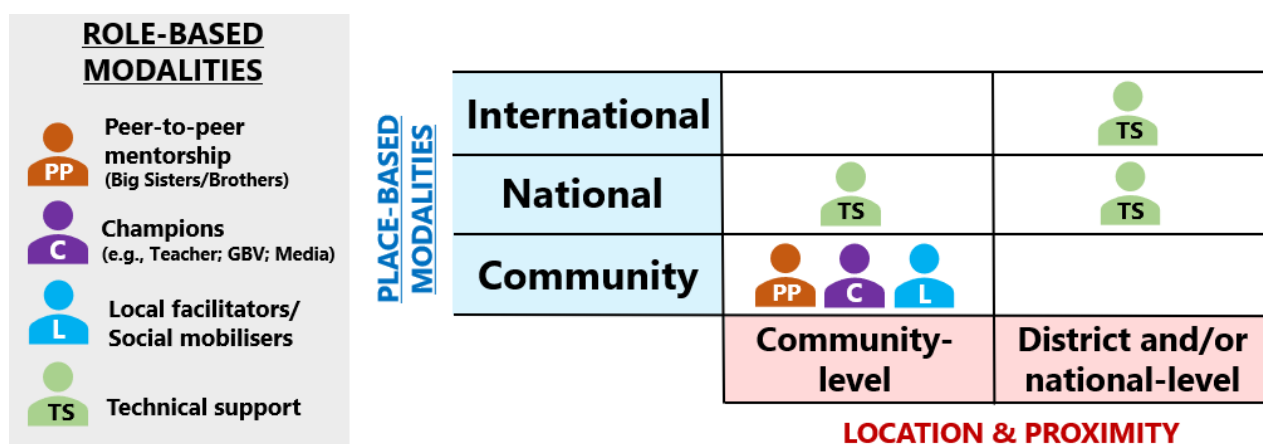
ROLE-BASED MODALITIES

PP Peer-to-peer mentorship (Big Sisters/Brothers)

C Champions (e.g., Teacher; GBV; Media)

L Local facilitators/ Social mobilisers

TS Technical support

PLACE-BASED MODALITIES

| | | |
|---|---|---|
| International | | TS |
| National | TS | TS |
| Community | PP C L | |
| | Community-level | District and/or national-level |

LOCATION & PROXIMITY